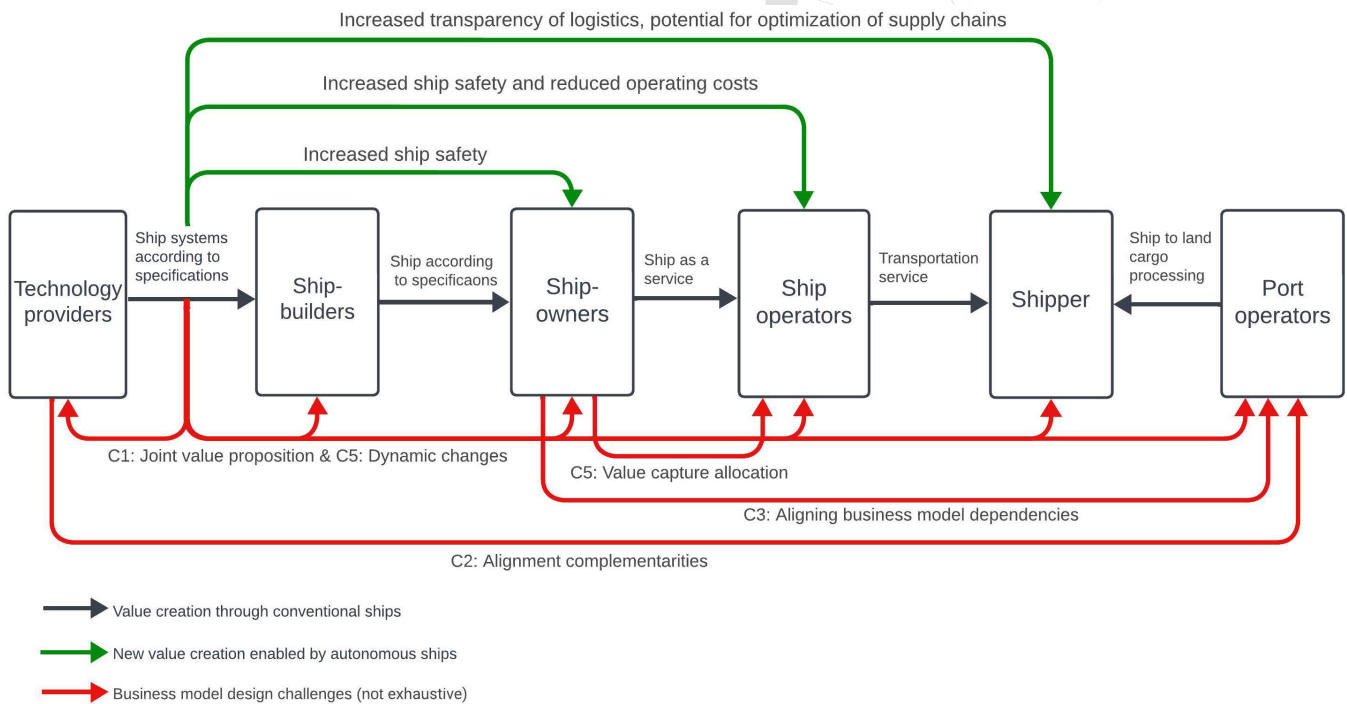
Increased transparency of logistics, potential for optimization of supply chains

Increased ship safety and reduced operating costs

Increased ship safety

Technology providers

Ship systems according to specifications

Ship-builders

Ship according to specificaons

Ship-owners

Ship as a service

Ship operators

Transportation service

Shipper

Ship to land cargo processing

Port operators

C1: Joint value proposition & C5: Dynamic changes

C5: Value capture allocation

C3: Aligning business model dependencies

C2: Alignment complementarities

Value creation through conventional ships

New value creation enabled by autonomous ships

Business model design challenges (not exhaustive)